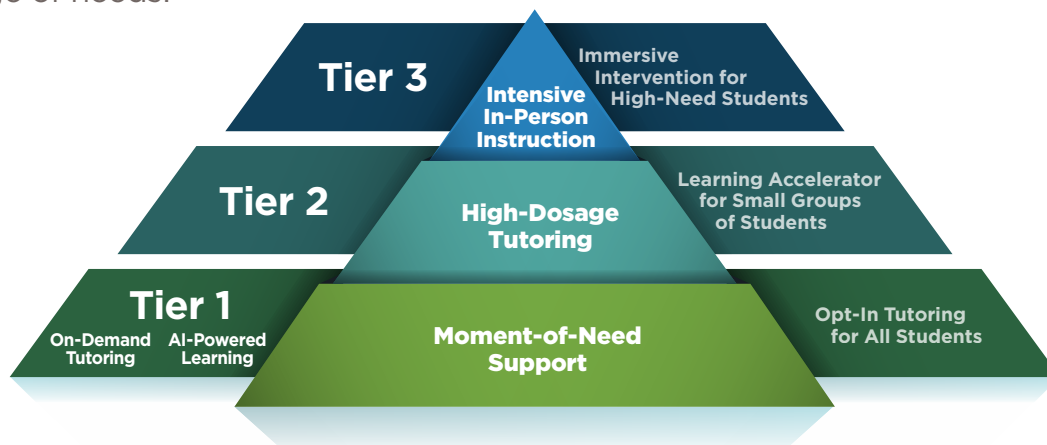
Tier 3

Intensive In-Person Instruction

Immersive Intervention for High-Need Students

Tier 2

High-Dosage Tutoring

Learning Accelerator for Small Groups of Students

Tier 1

On-Demand Tutoring

AI-Powered Learning

Moment-of-Need Support

Opt-In Tutoring for All Students